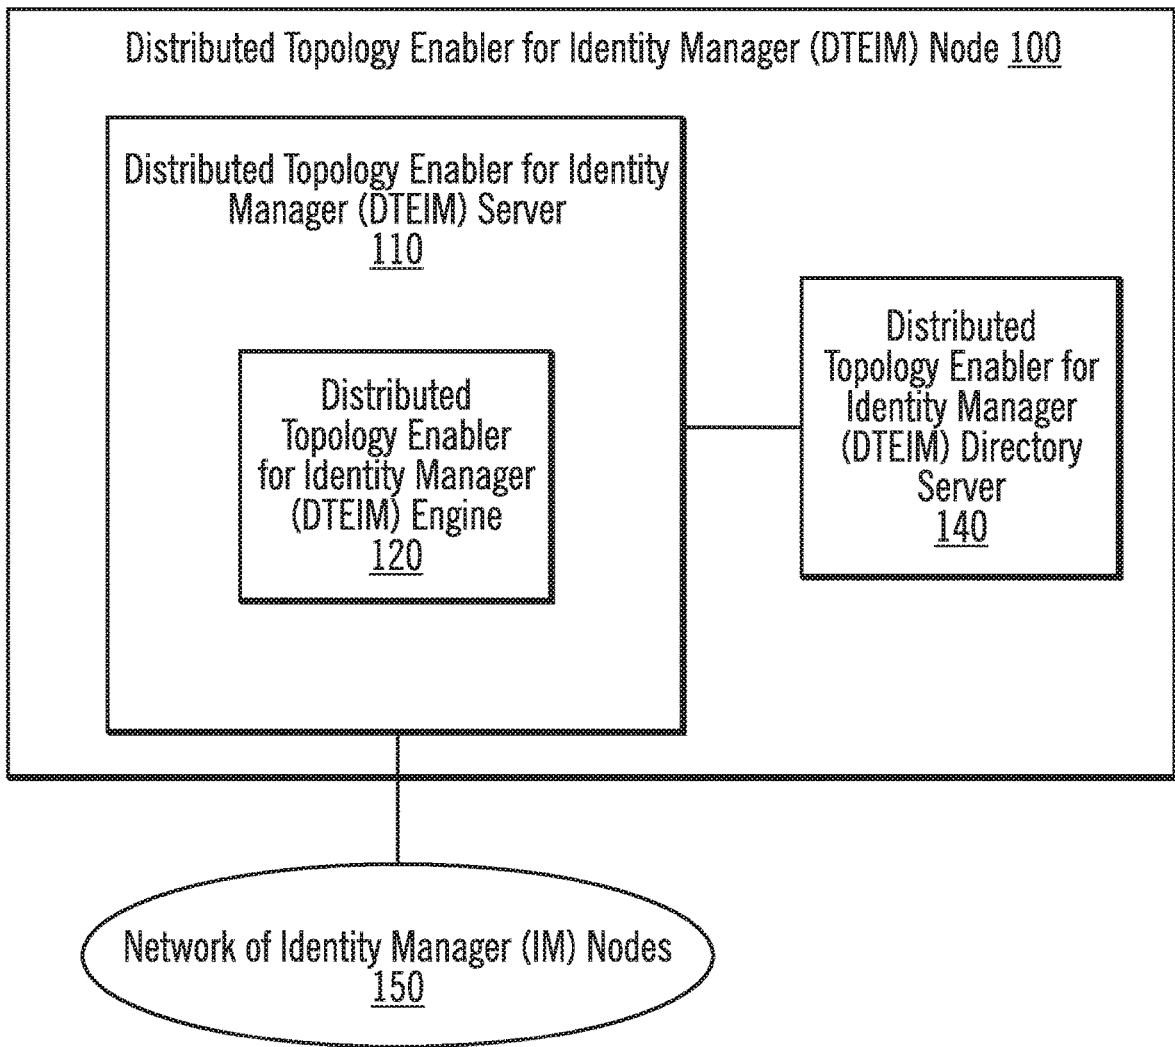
Distributed Topology Enabler for Identity Manager (DTEIM) Node 100

Distributed Topology Enabler for Identity Manager (DTEIM) Server
110

Distributed Topology Enabler for Identity Manager (DTEIM) Engine
120

Distributed Topology Enabler for Identity Manager (DTEIM) Directory Server
140

Network of Identity Manager (IM) Nodes
150